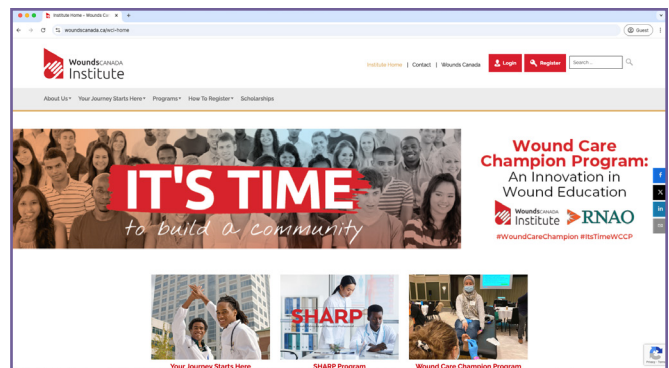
Institute Home – Wounds Ca ×  +

woundscanada.ca/wci-home

Guest

Wounds CANADA Institute

Institute Home | Contact | Wounds Canada

Login

Register

Search ...

About Us ▾ Your Journey Starts Here ▾ Programs ▾ How To Register ▾ Scholarships

IT'S TIME
to build a community

Wound Care Champion Program:
An Innovation in Wound Education

Wounds CANADA Institute
RNAO

#WoundCareChampion #ItsTimeWCCP

f
X
in

SHARP

Your Journey Starts Here
SHARP Program
Wound Care Champion Program